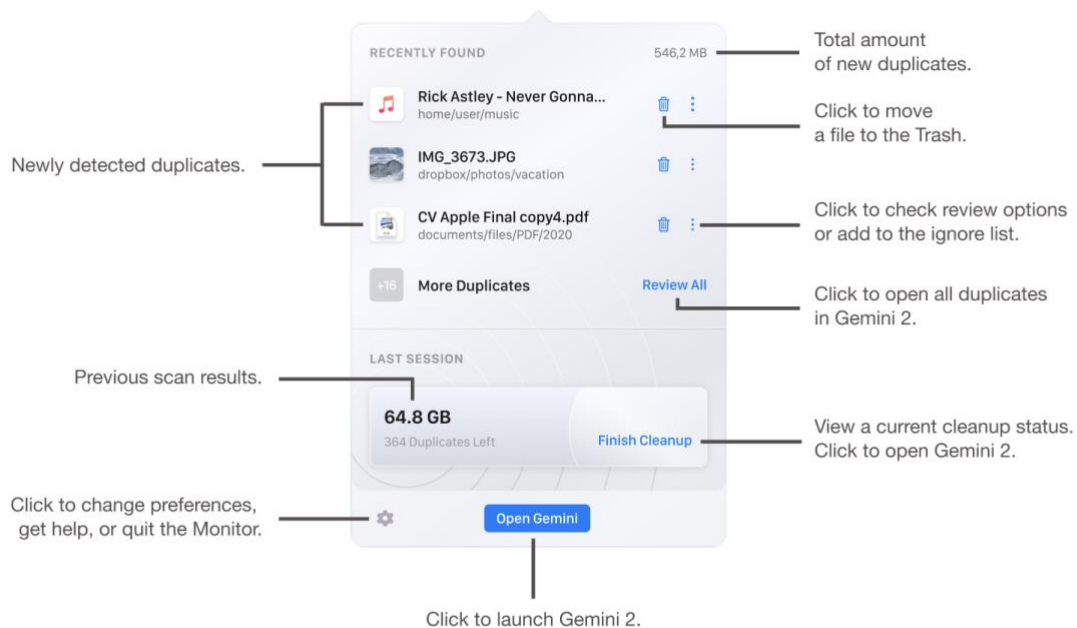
RECENTLY FOUND

546,2 MB

Total amount of new duplicates.

Rick Astley - Never Gonna...
home/user/music

Click to move a file to the Trash.

Newly detected duplicates.

IMG_3673.JPG
dropbox/photos/vacation

CV Apple Final copy4.pdf
documents/files/PDF/2020

Click to check review options or add to the ignore list.

+16

More Duplicates

Review All

Click to open all duplicates in Gemini 2.

LAST SESSION

Previous scan results.

64.8 GB
364 Duplicates Left

Finish Cleanup

View a current cleanup status. Click to open Gemini 2.

Click to change preferences, get help, or quit the Monitor.

Open Gemini

Click to launch Gemini 2.